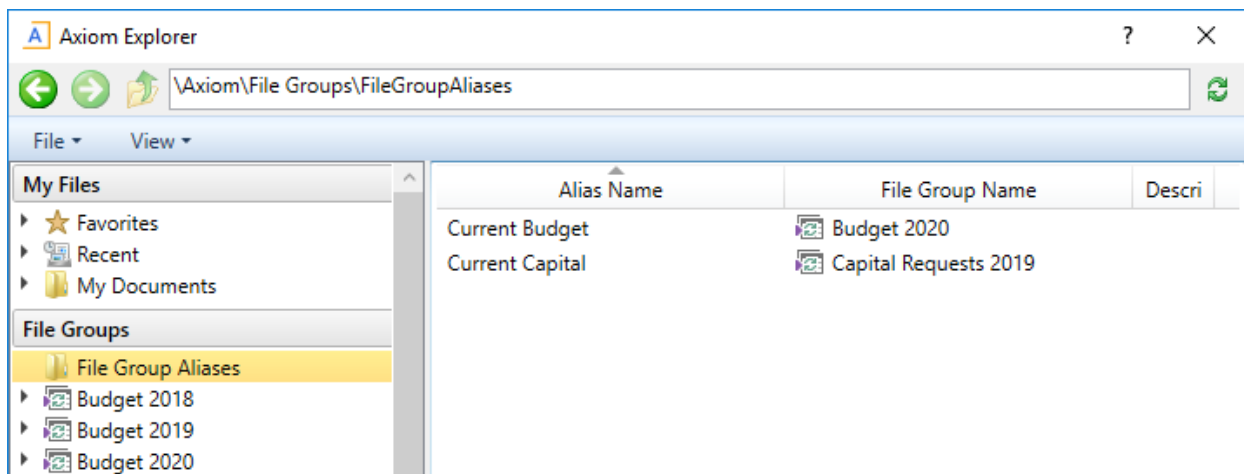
A Axiom Explorer

? ×

\Axiom\File Groups\FileGroupAliases

File ▾ View ▾

My Files

Favorites

Recent

My Documents

File Groups

File Group Aliases

Budget 2018

Budget 2019

Budget 2020

| Alias Name | File Group Name | Descri |
|---|---|---|
| Current Budget | Budget 2020 | |
| Current Capital | Capital Requests 2019 | |